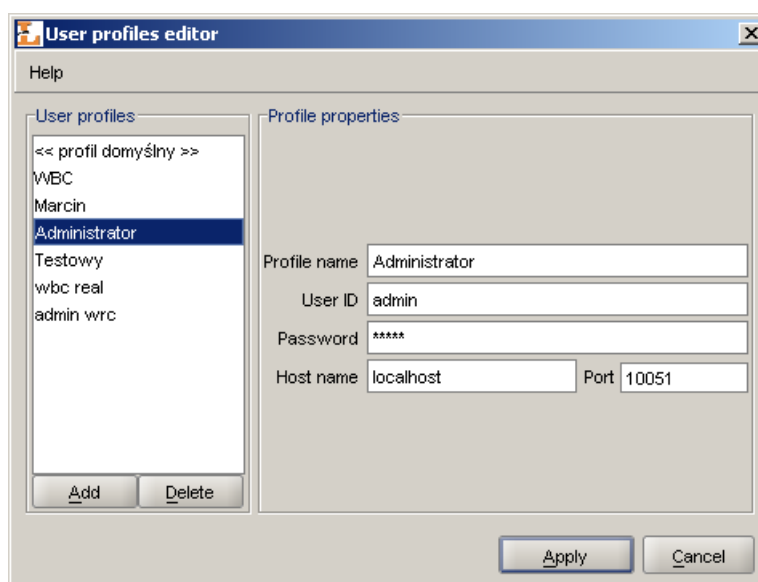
User profiles editor

Help

User profiles

<< profil domyślny >>
WBC
Marcin
Administrator
Testowy
wbc real
admin wrc

Add
Delete

Profile properties

Profile name Administrator
User ID admin
Password *****
Host name localhost
Port 10051

Apply
Cancel